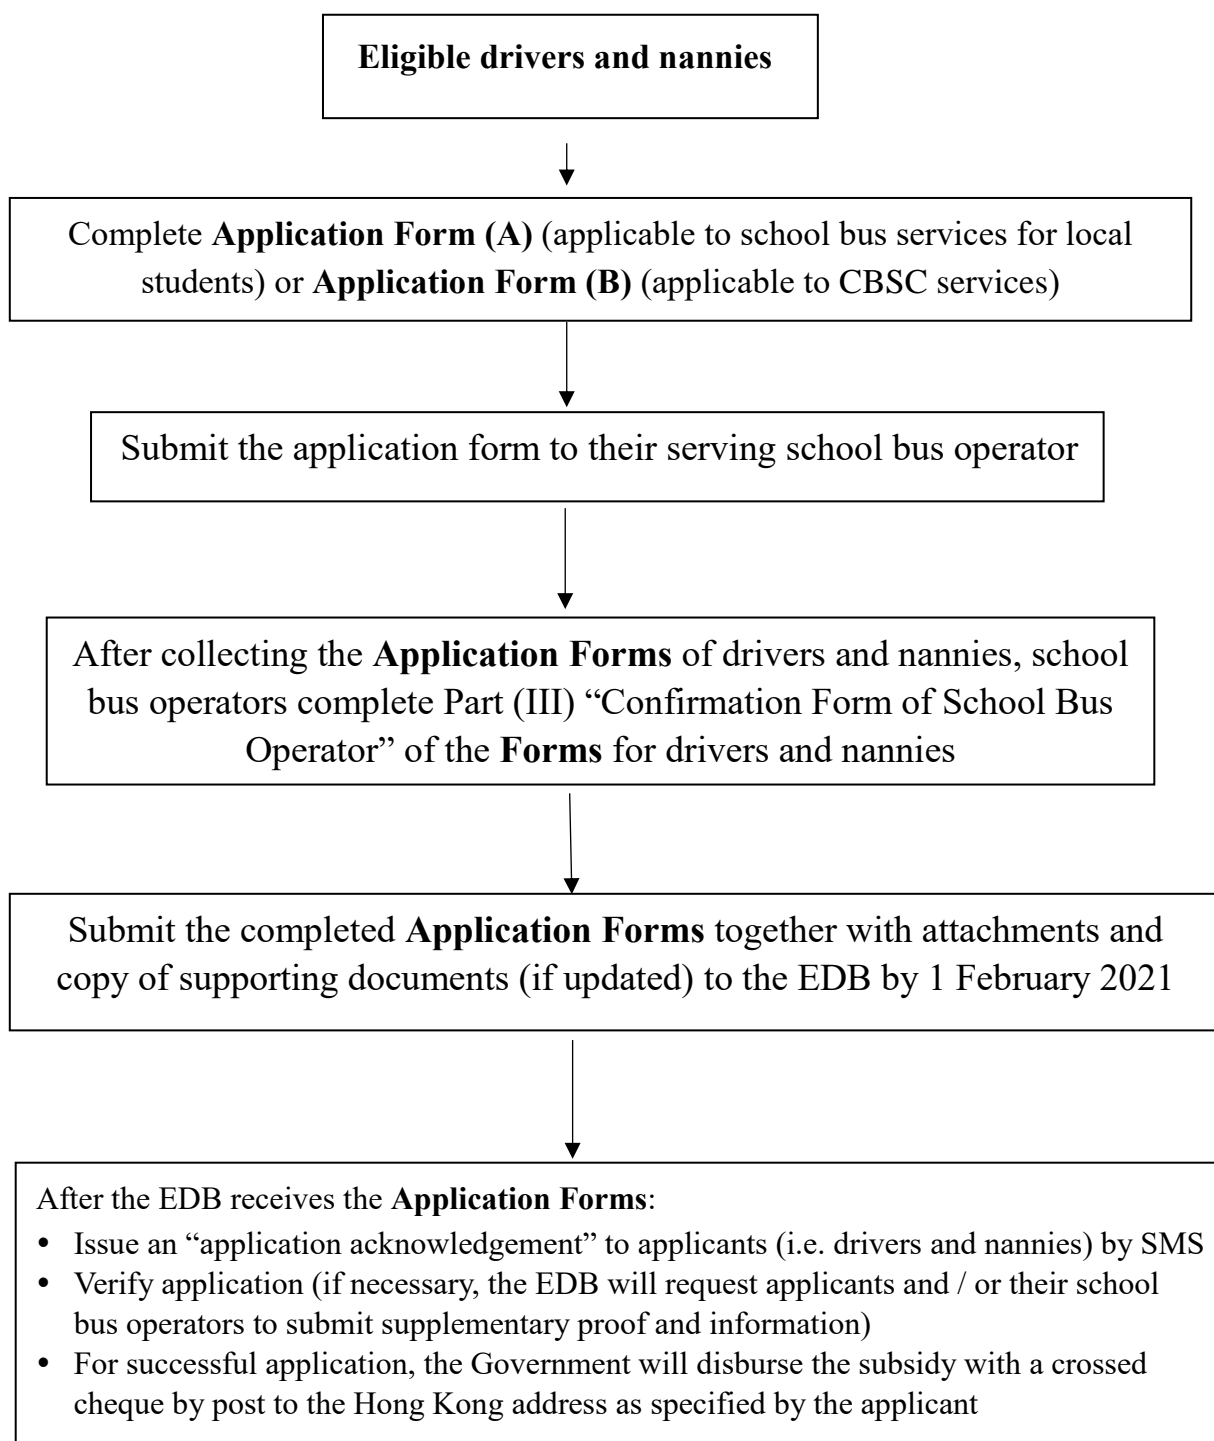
**Eligible drivers and nannies**

Complete **Application Form (A)** (applicable to school bus services for local students) or **Application Form (B)** (applicable to CBSC services)

Submit the application form to their serving school bus operator

After collecting the **Application Forms** of drivers and nannies, school bus operators complete Part (III) "Confirmation Form of School Bus Operator" of the **Forms** for drivers and nannies

Submit the completed **Application Forms** together with attachments and copy of supporting documents (if updated) to the EDB by 1 February 2021

After the EDB receives the **Application Forms**:
- Issue an "application acknowledgement" to applicants (i.e. drivers and nannies) by SMS
- Verify application (if necessary, the EDB will request applicants and / or their school bus operators to submit supplementary proof and information)
- For successful application, the Government will disburse the subsidy with a crossed cheque by post to the Hong Kong address as specified by the applicant